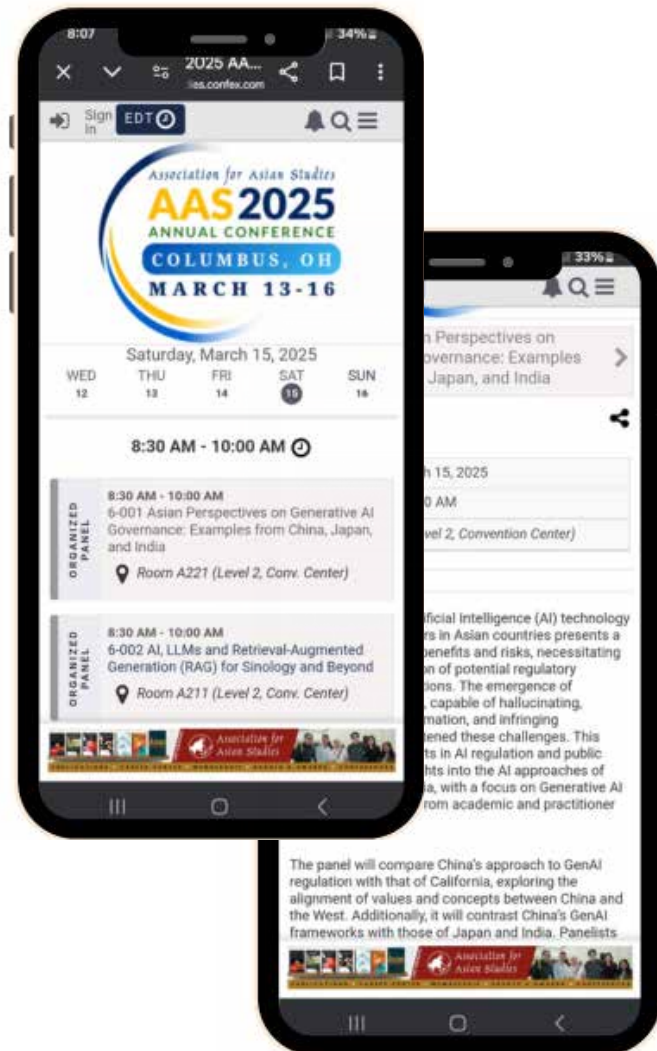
8:07

34%

2025 AA...
ies.confex.com

Sign In

EDT

Association for Asian Studies
AAS 2025
ANNUAL CONFERENCE
COLUMBUS, OH
MARCH 13-16

Saturday, March 15, 2025

| WED | THU | FRI | SAT | SUN |
|---|---|---|---|---|
| 12 | 13 | 14 | 15 | 16 |

8:30 AM - 10:00 AM

ORGANIZED PANEL

8:30 AM - 10:00 AM
6-001 Asian Perspectives on Generative AI Governance: Examples from China, Japan, and India

Room A221 (Level 2, Conv. Center)

ORGANIZED PANEL

8:30 AM - 10:00 AM
6-002 AI, LLMs and Retrieval-Augmented Generation (RAG) for Sinology and Beyond

Room A211 (Level 2, Conv. Center)

Association for Asian Studies

33%

n Perspectives on overnance: Examples Japan, and India

h 15, 2025

0 AM

vel 2, Convention Center)

ficial Intelligence (AI) technology rs in Asian countries presents a benefits and risks, necessitating on of potential regulatory tions. The emergence of , capable of hallucinating, mation, and infringing tened these challenges. This ts in AI regulation and public hts into the AI approaches of a, with a focus on Generative AI rom academic and practitioner

The panel will compare China's approach to GenAI regulation with that of California, exploring the alignment of values and concepts between China and the West. Additionally, it will contrast China's GenAI frameworks with those of Japan and India. Panelists

Association for Asian Studies